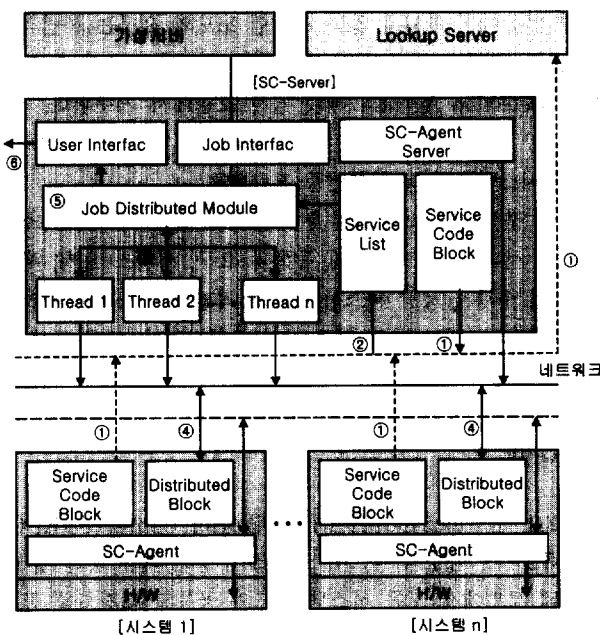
가상화폐

Lookup Server

[SC-Server]

User Interfac

Job Interfac

SC-Agent Server

⑥

⑤ Job Distributed Module

Service List

Service Code Block

①

Thread 1

Thread 2

Thread n

②

①

네트워크

①

④

①

④

Service Code Block

Distributed Block

SC-Agent

H/W

Service Code Block

Distributed Block

SC-Agent

H/W

[시스템 1]

[시스템 n]